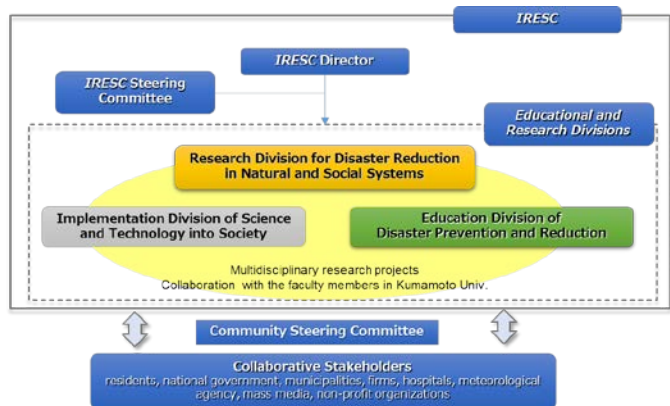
IRESC

IRESC Director

IRESC Steering Committee

Educational and Research Divisions

Research Division for Disaster Reduction in Natural and Social Systems

Implementation Division of Science and Technology into Society

Education Division of Disaster Prevention and Reduction

Multidisciplinary research projects
Collaboration with the faculty members in Kumamoto Univ.

Community Steering Committee

Collaborative Stakeholders
residents, national government, municipalities, firms, hospitals, meteorological agency, mass media, non-profit organizations